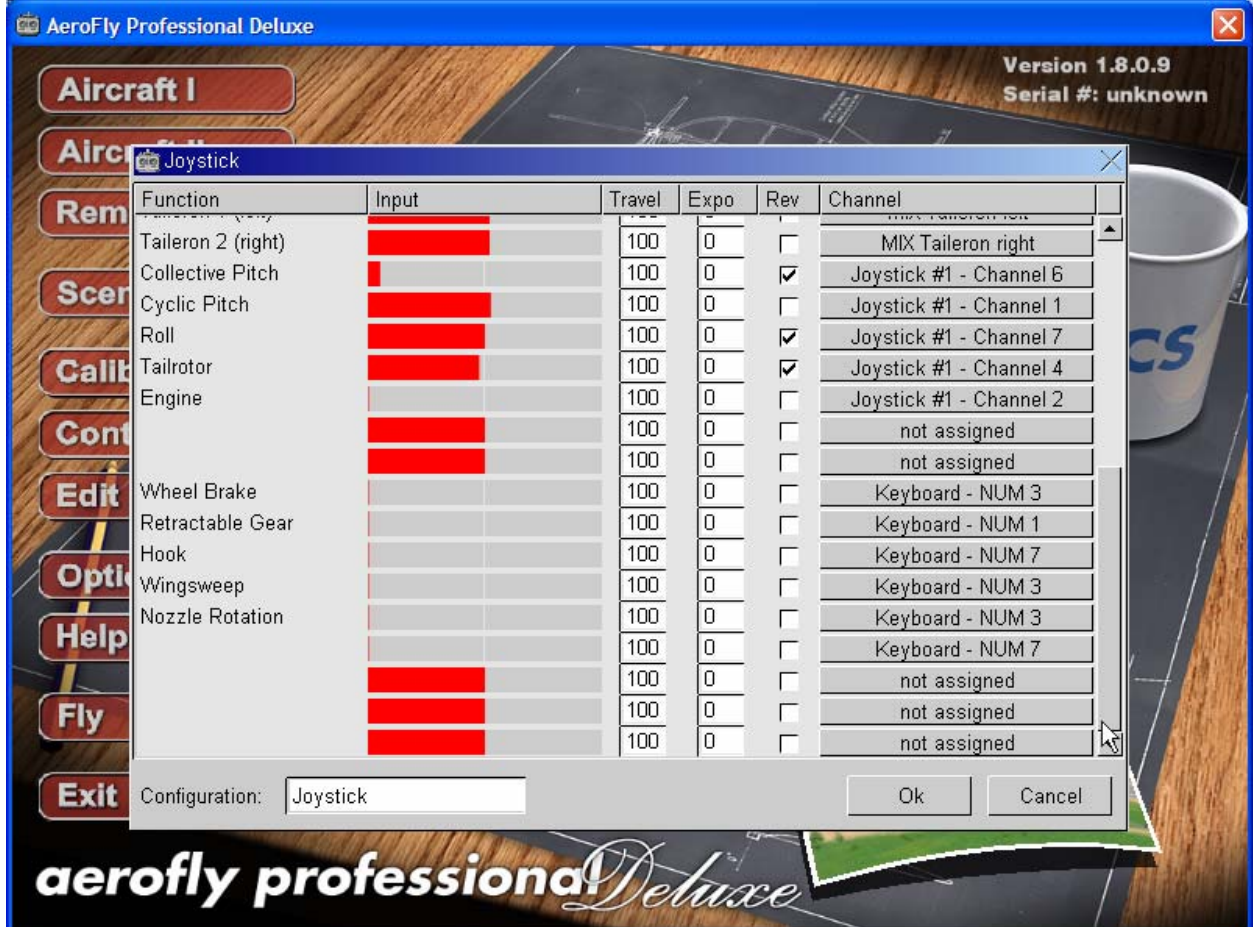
AeroFly Professional Deluxe

Version 1.8.0.9
Serial #: unknown

Aircraft I
Airc
Rem
Scen
Calib
Cont
Edit
Opti
Help
Fly
Exit

Joystick

| Function | Input | Travel | Expo | Rev | Channel |
|---|---|---|---|---|---|
| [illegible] | | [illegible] | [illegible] | | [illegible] |
| Taileron 2 (right) | | 100 | 0 | | MIX Taileron right |
| Collective Pitch | | 100 | 0 | ☑ | Joystick #1 - Channel 6 |
| Cyclic Pitch | | 100 | 0 | | Joystick #1 - Channel 1 |
| Roll | | 100 | 0 | ☑ | Joystick #1 - Channel 7 |
| Tailrotor | | 100 | 0 | ☑ | Joystick #1 - Channel 4 |
| Engine | | 100 | 0 | | Joystick #1 - Channel 2 |
| | | 100 | 0 | | not assigned |
| | | 100 | 0 | | not assigned |
| Wheel Brake | | 100 | 0 | | Keyboard - NUM 3 |
| Retractable Gear | | 100 | 0 | | Keyboard - NUM 1 |
| Hook | | 100 | 0 | | Keyboard - NUM 7 |
| Wingsweep | | 100 | 0 | | Keyboard - NUM 3 |
| Nozzle Rotation | | 100 | 0 | | Keyboard - NUM 3 |
| | | 100 | 0 | | Keyboard - NUM 7 |
| | | 100 | 0 | | not assigned |
| | | 100 | 0 | | not assigned |
| | | 100 | 0 | | not assigned |

Configuration: Joystick
Ok
Cancel

aerofly professional Deluxe